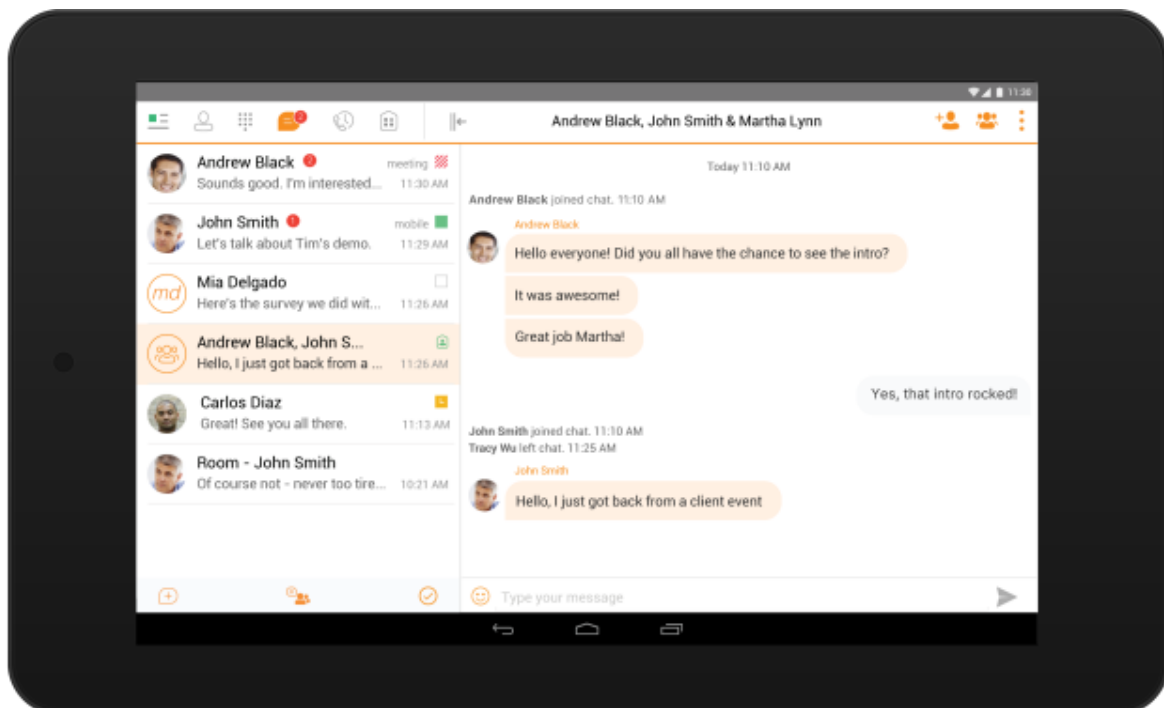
11:30

2

Andrew Black, John Smith & Martha Lynn

Andrew Black
meeting
Sounds good. I'm interested...
11:30 AM

John Smith
mobile
Let's talk about Tim's demo.
11:29 AM

md
Mia Delgado
Here's the survey we did wit...
11:26 AM

Andrew Black, John S...
Hello, I just got back from a ...
11:26 AM

Carlos Diaz
Great! See you all there.
11:13 AM

Room - John Smith
Of course not - never too tire...
10:21 AM

Today 11:10 AM

Andrew Black joined chat. 11:10 AM

Andrew Black
Hello everyone! Did you all have the chance to see the intro?
It was awesome!
Great job Martha!

Yes, that intro rocked!

John Smith joined chat. 11:10 AM
Tracy Wu left chat. 11:25 AM

John Smith
Hello, I just got back from a client event

Type your message